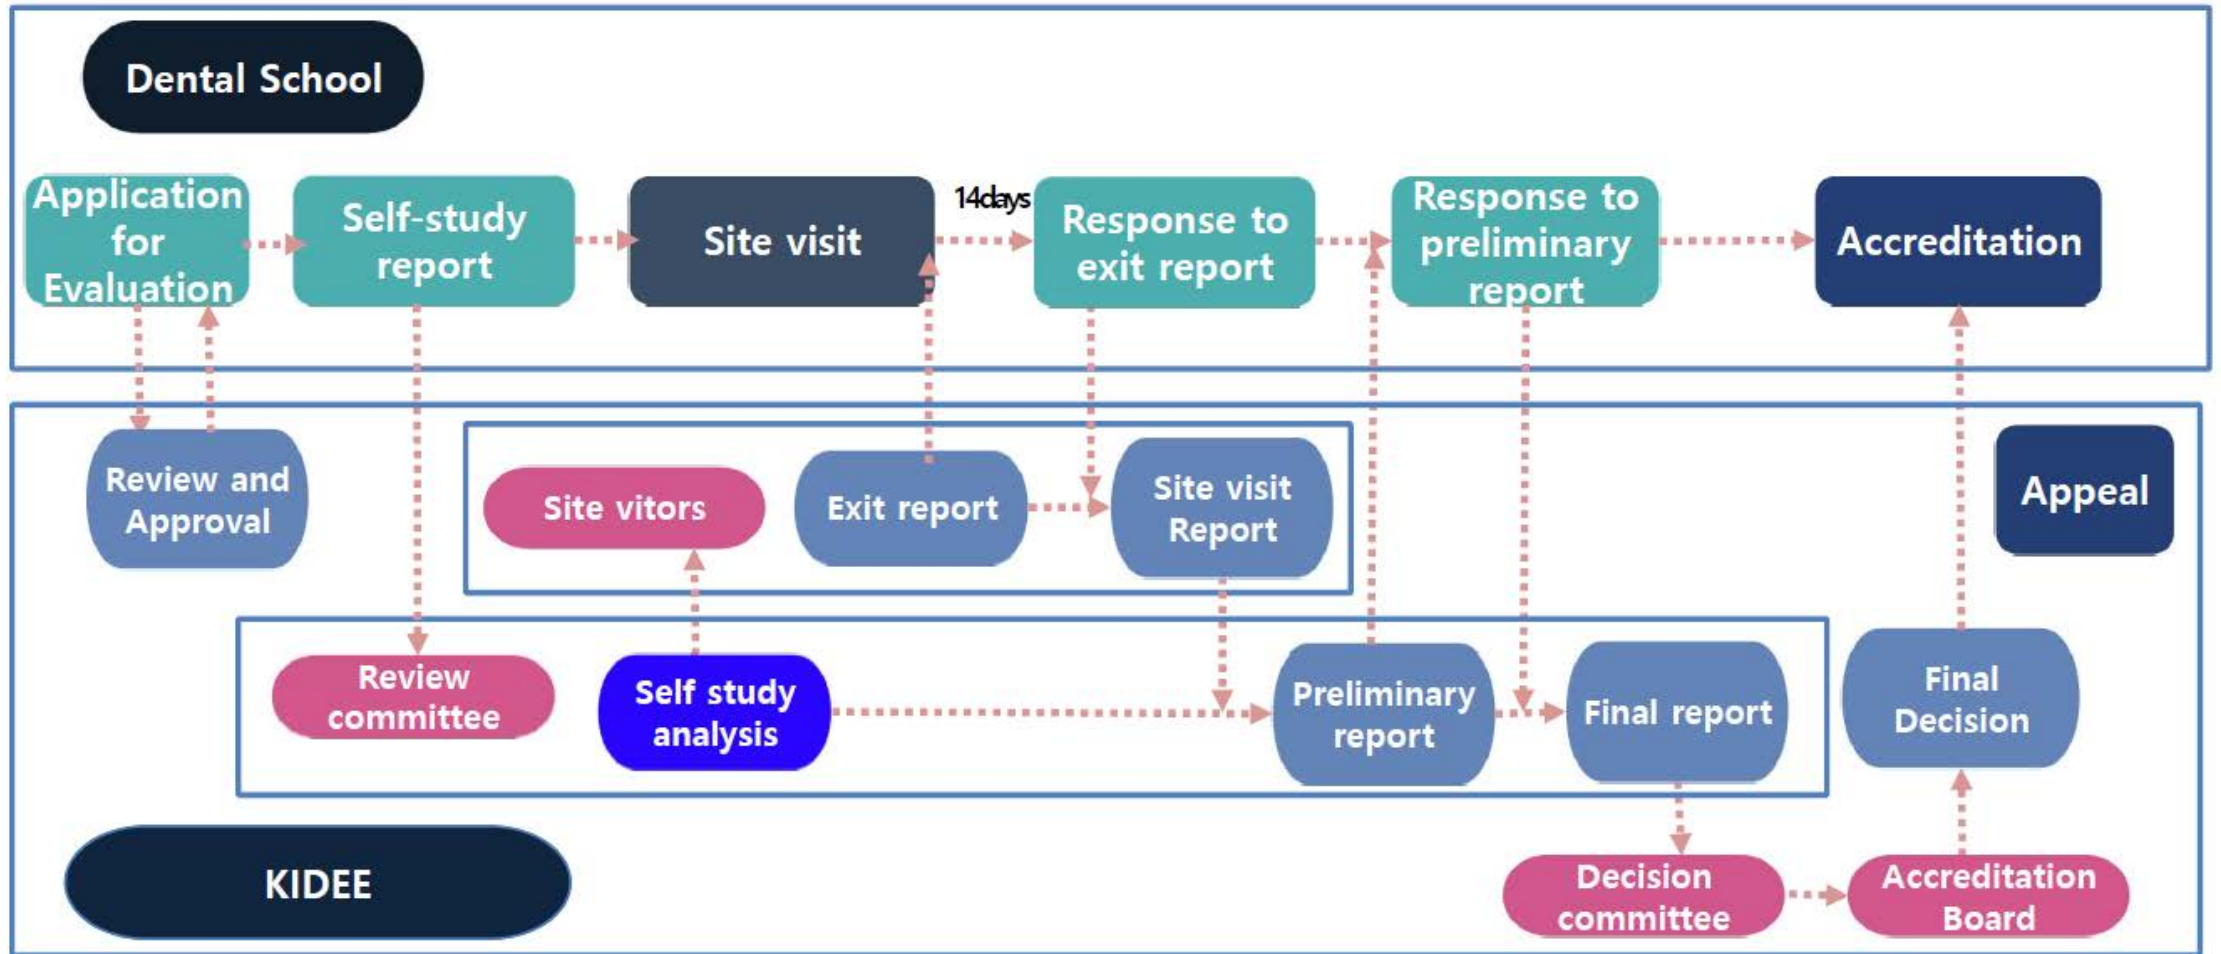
Dental School

Application for Evaluation

Self-study report

Site visit

14days

Response to exit report

Response to preliminary report

Accreditation

Review and Approval

Site vitors

Exit report

Site visit Report

Appeal

Review committee

Self study analysis

Preliminary report

Final report

Final Decision

KIDEE

Decision committee

Accreditation Board